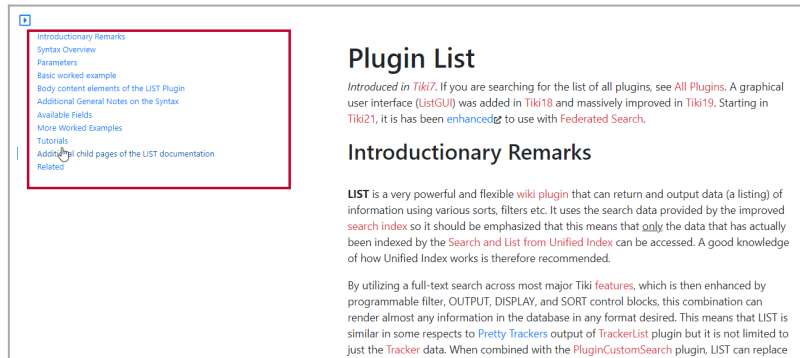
Introductory Remarks
Syntax Overview
Parameters
Basic worked example
Body content elements of the LIST Plugin
Additional General Notes on the Syntax
Available Fields
More Worked Examples
Tutorials
Additi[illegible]al child pages of the LIST documentation
Related

Plugin List

Introduced in Tiki7. If you are searching for the list of all plugins, see All Plugins. A graphical user interface (ListGUI) was added in Tiki18 and massively improved in Tiki19. Starting in Tiki21, it is has been enhanced to use with Federated Search.

Introductory Remarks

LIST is a very powerful and flexible wiki plugin that can return and output data (a listing) of information using various sorts, filters etc. It uses the search data provided by the improved search index so it should be emphasized that this means that only the data that has actually been indexed by the Search and List from Unified Index can be accessed. A good knowledge of how Unified Index works is therefore recommended.

By utilizing a full-text search across most major Tiki features, which is then enhanced by programmable filter, OUTPUT, DISPLAY, and SORT control blocks, this combination can render almost any information in the database in any format desired. This means that LIST is similar in some respects to Pretty Trackers output of TrackerList plugin but it is not limited to just the Tracker data. When combined with the PluginCustomSearch plugin, LIST can replace